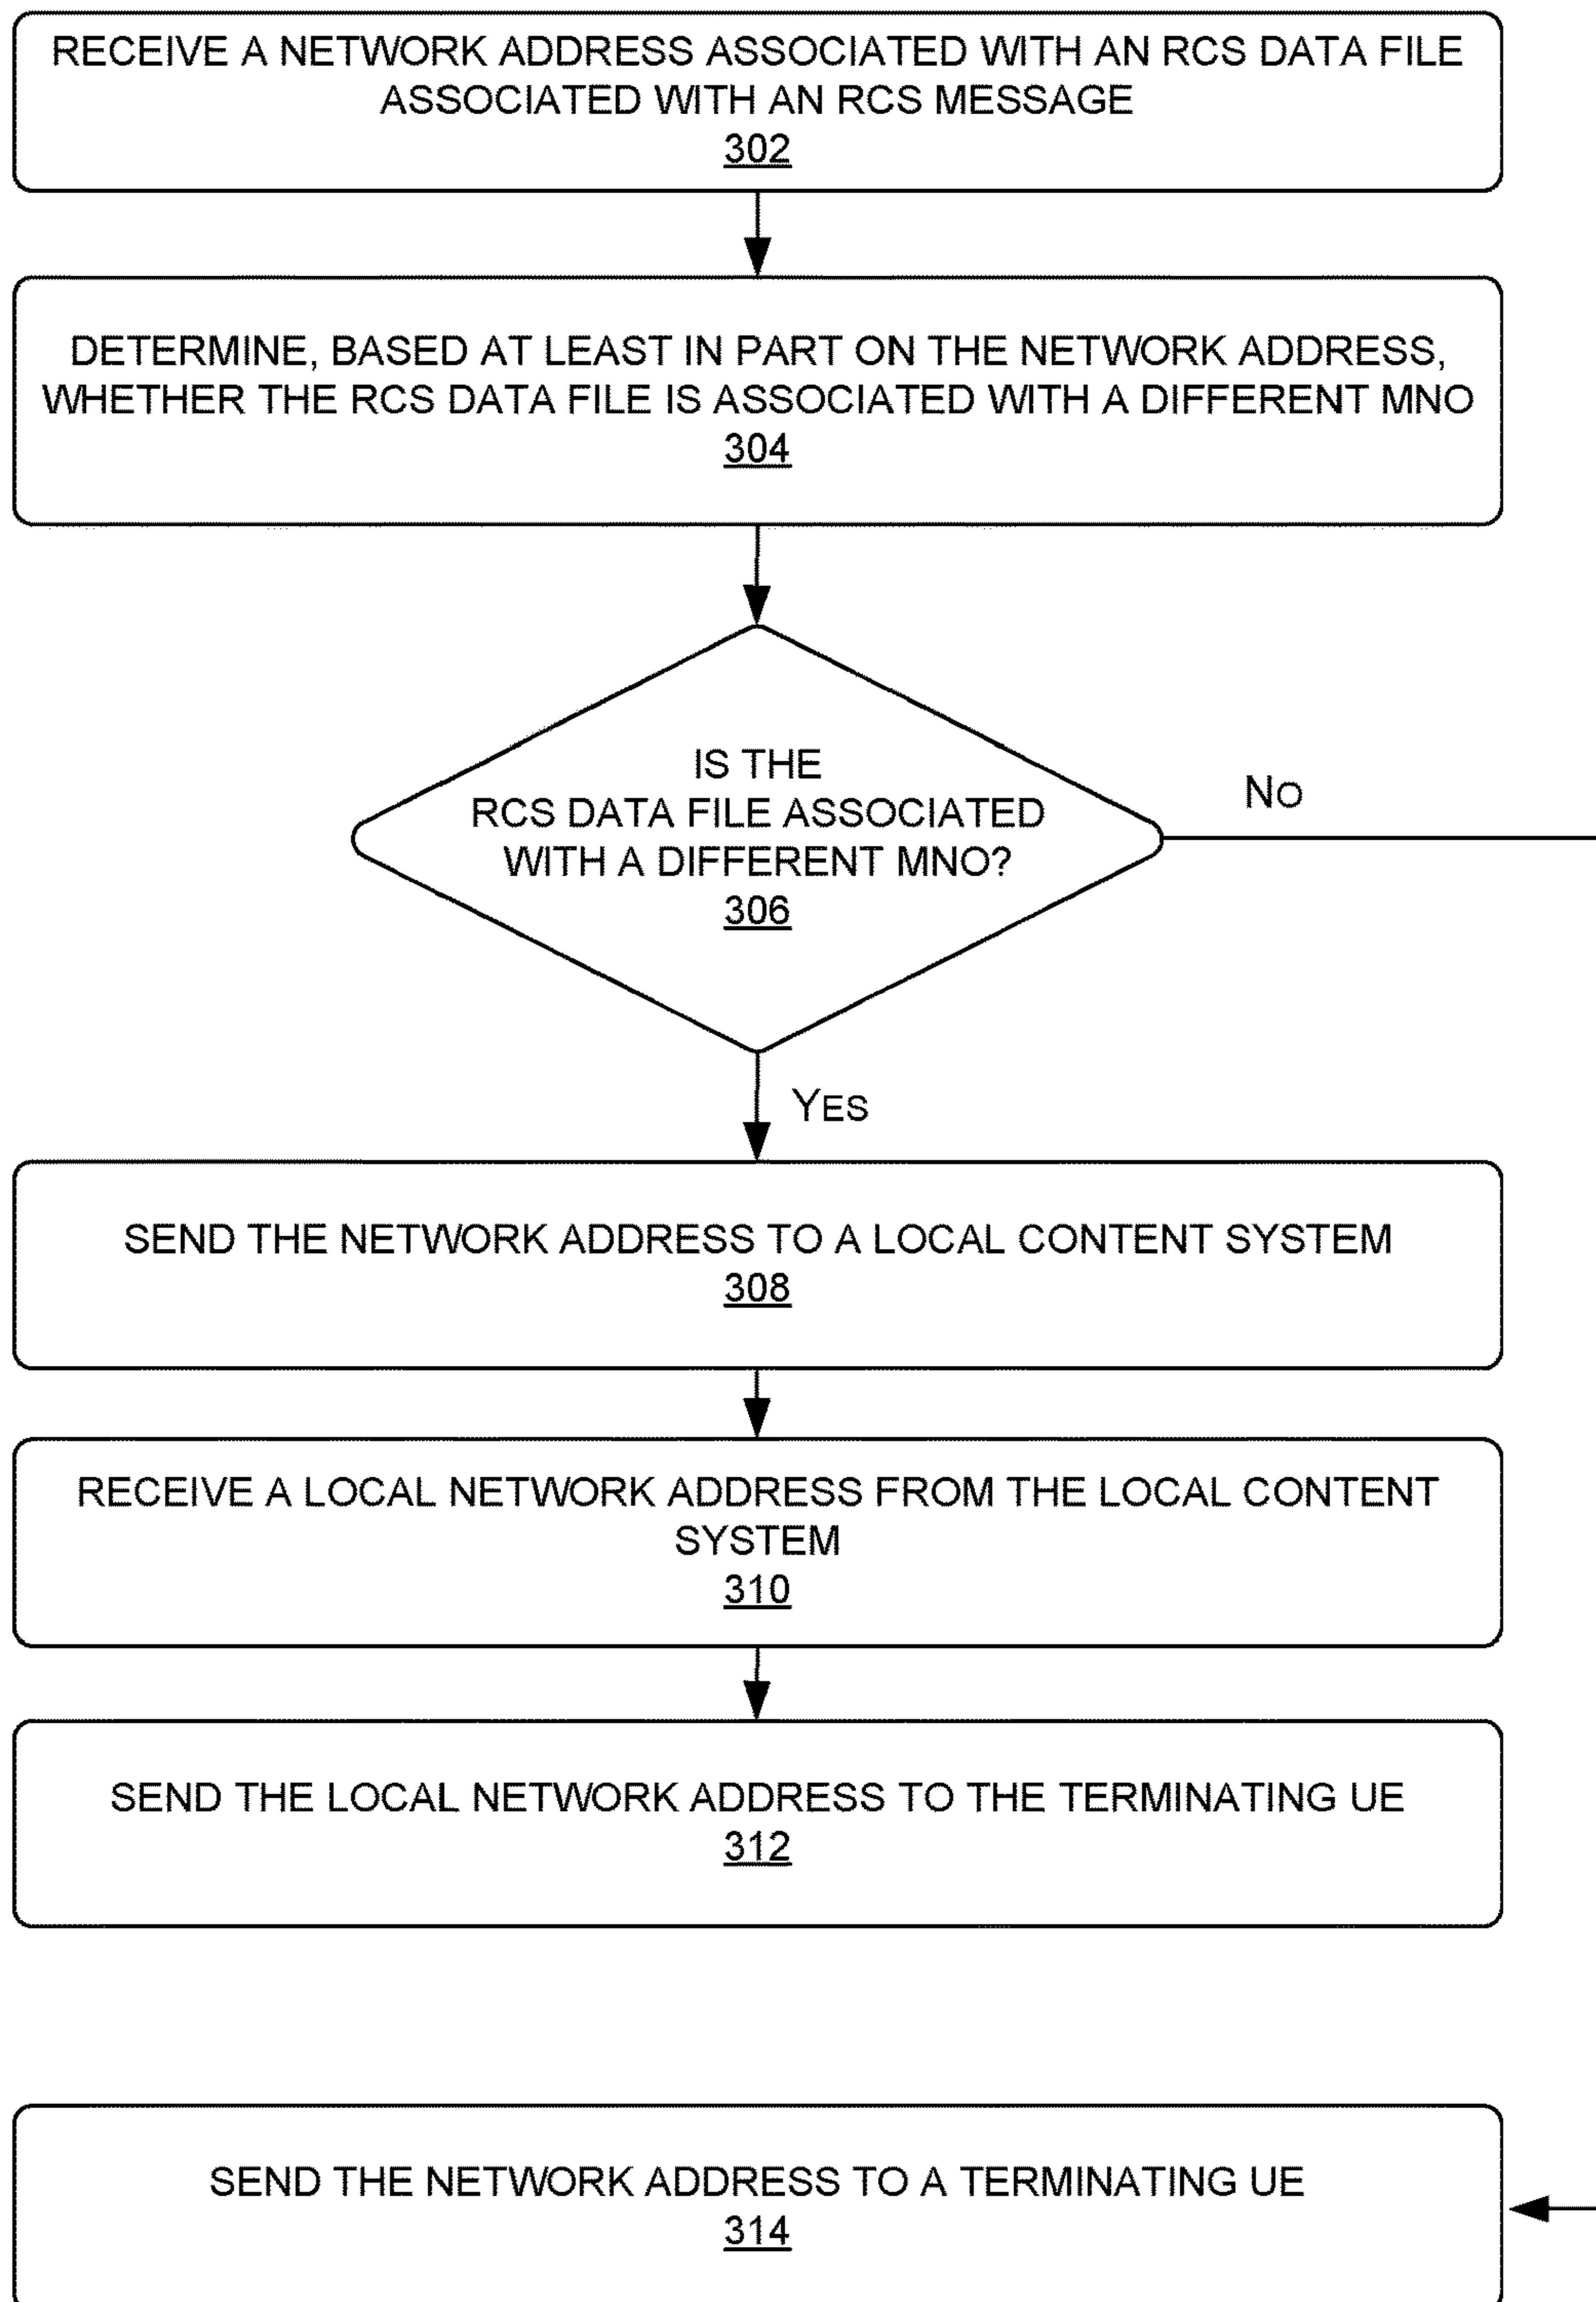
RECEIVE A NETWORK ADDRESS ASSOCIATED WITH AN RCS DATA FILE ASSOCIATED WITH AN RCS MESSAGE
302

DETERMINE, BASED AT LEAST IN PART ON THE NETWORK ADDRESS, WHETHER THE RCS DATA FILE IS ASSOCIATED WITH A DIFFERENT MNO
304

IS THE RCS DATA FILE ASSOCIATED WITH A DIFFERENT MNO?
306

No

Yes

SEND THE NETWORK ADDRESS TO A LOCAL CONTENT SYSTEM
308

RECEIVE A LOCAL NETWORK ADDRESS FROM THE LOCAL CONTENT SYSTEM
310

SEND THE LOCAL NETWORK ADDRESS TO THE TERMINATING UE
312

SEND THE NETWORK ADDRESS TO A TERMINATING UE
314